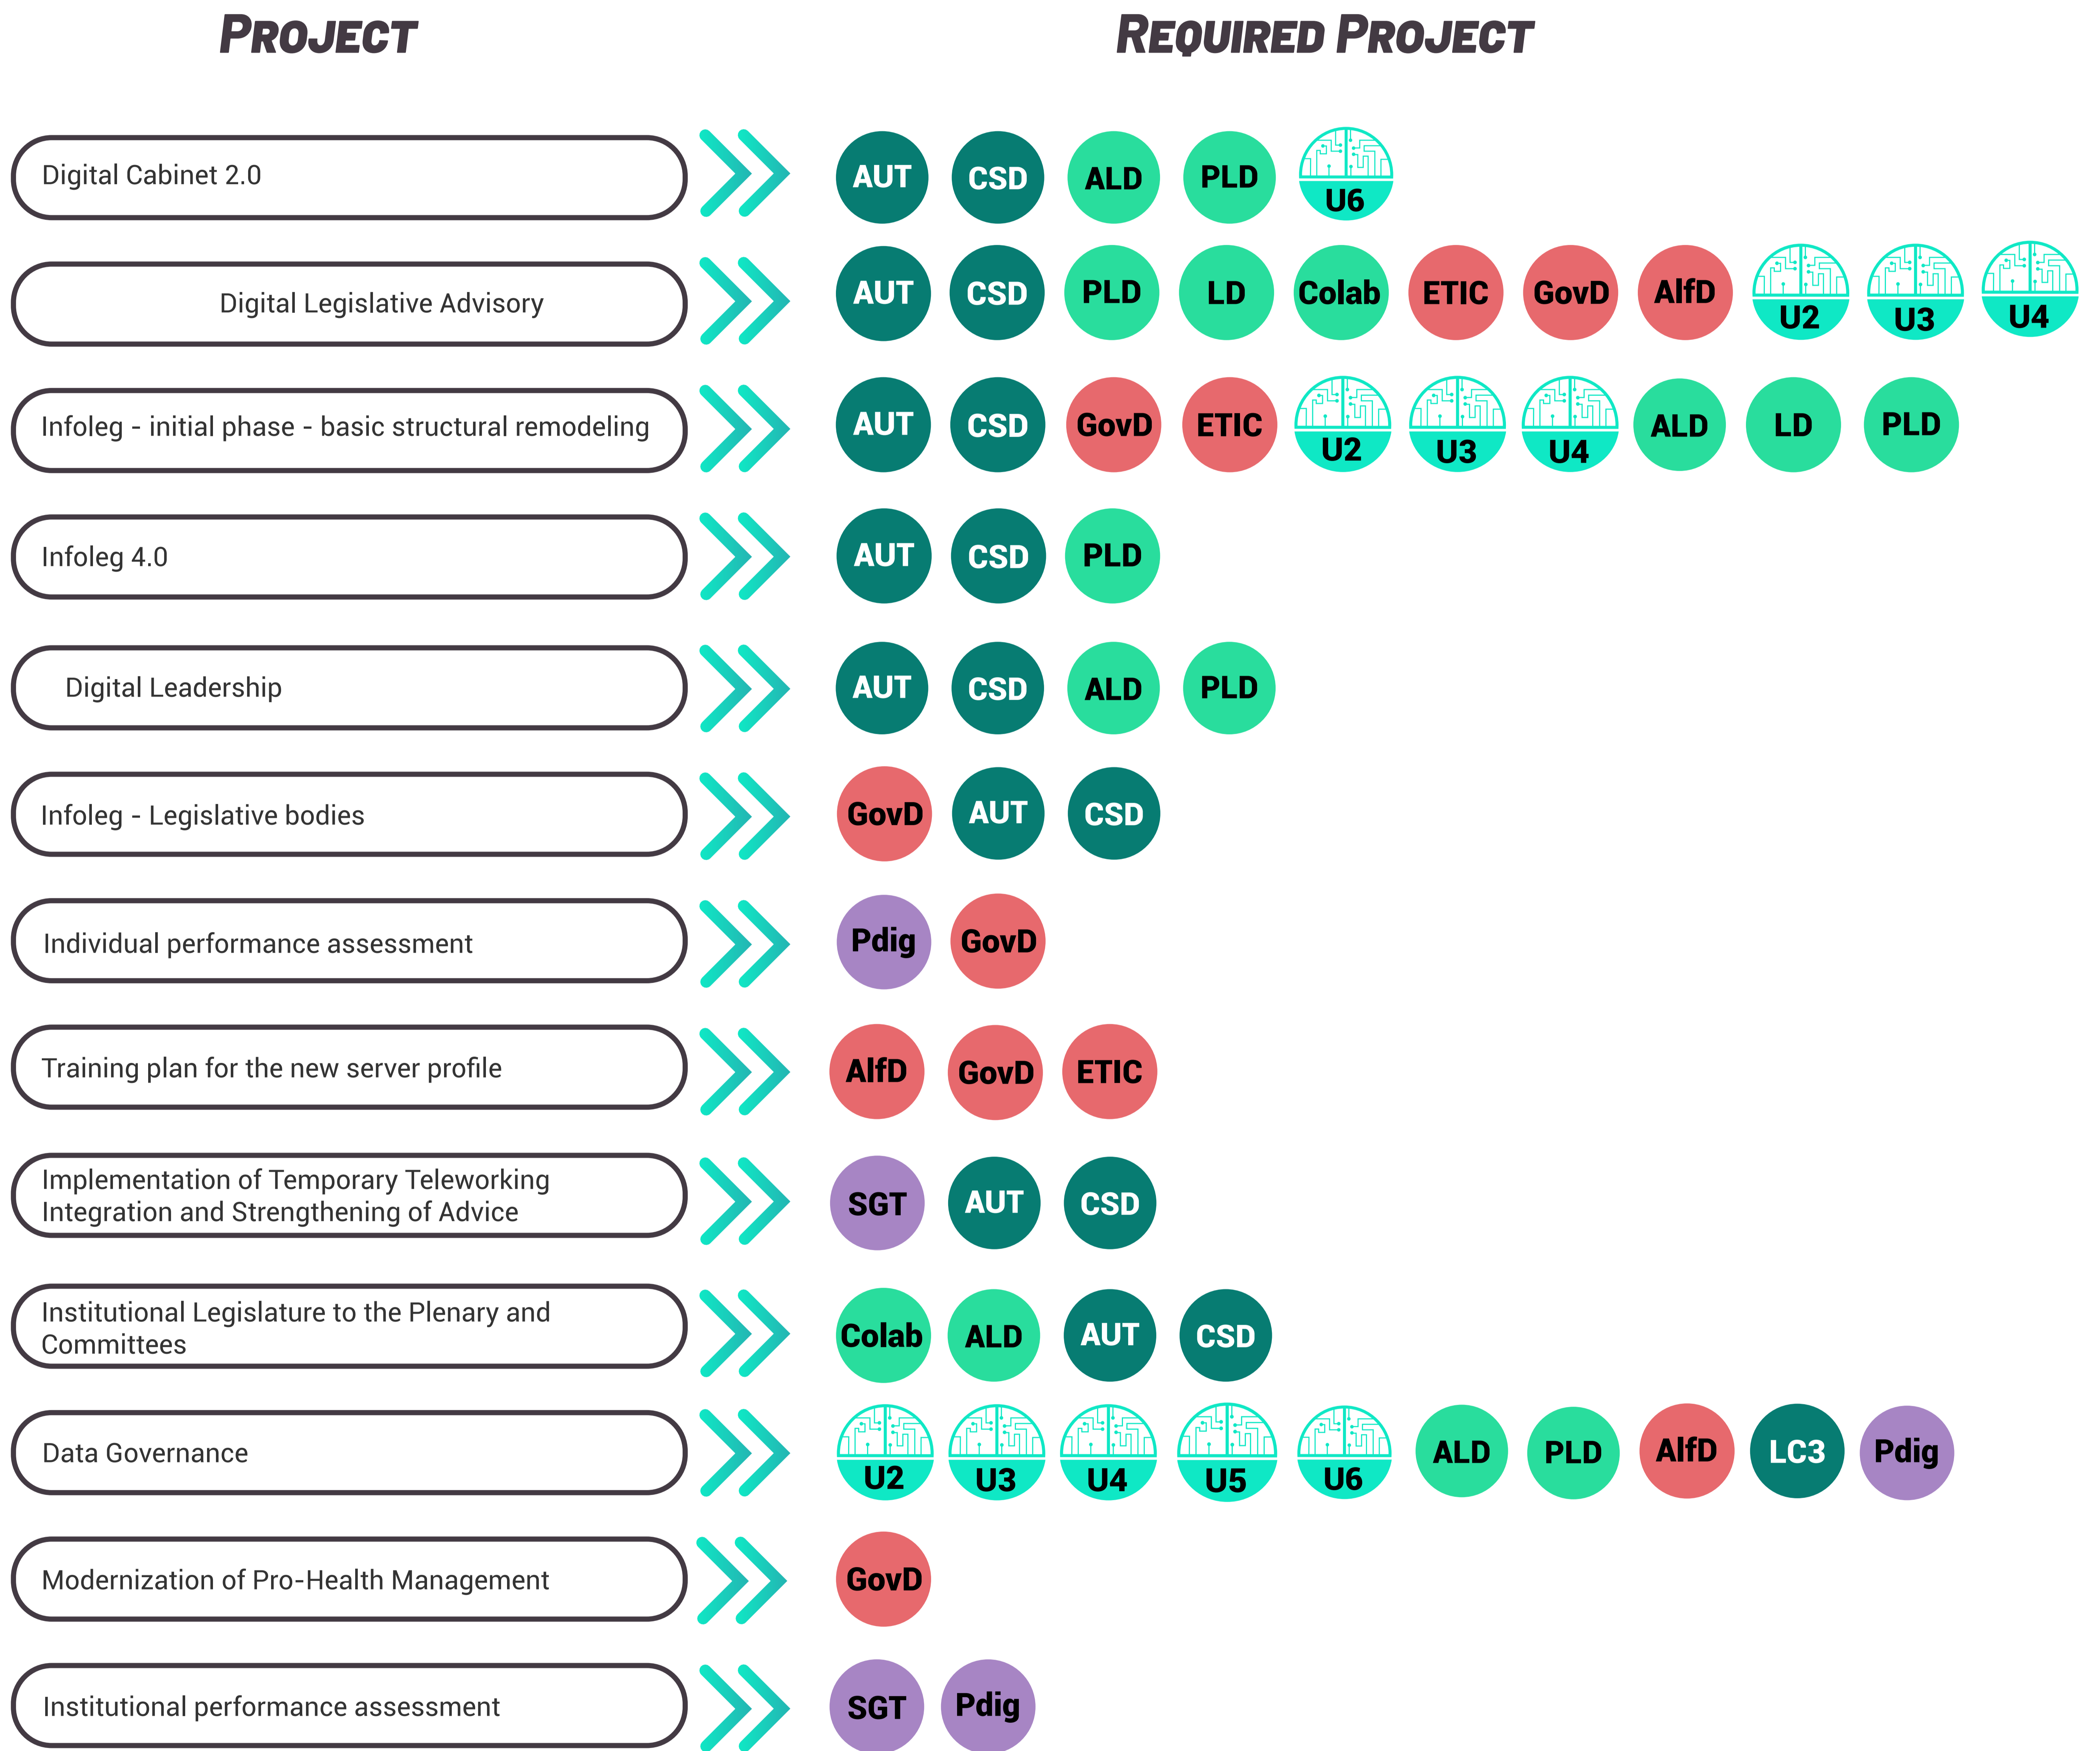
PROJECT

REQUIRED PROJECT

Digital Cabinet 2.0
AUT CSD ALD PLD U6

Digital Legislative Advisory
AUT CSD PLD LD Colab ETIC GovD AlfD U2 U3 U4

Infoleg - initial phase - basic structural remodeling
AUT CSD GovD ETIC U2 U3 U4 ALD LD PLD

Infoleg 4.0
AUT CSD PLD

Digital Leadership
AUT CSD ALD PLD

Infoleg - Legislative bodies
GovD AUT CSD

Individual performance assessment
Pdig GovD

Training plan for the new server profile
AlfD GovD ETIC

Implementation of Temporary Teleworking Integration and Strengthening of Advice
SGT AUT CSD

Institutional Legislature to the Plenary and Committees
Colab ALD AUT CSD

Data Governance
U2 U3 U4 U5 U6 ALD PLD AlfD LC3 Pdig

Modernization of Pro-Health Management
GovD

Institutional performance assessment
SGT Pdig